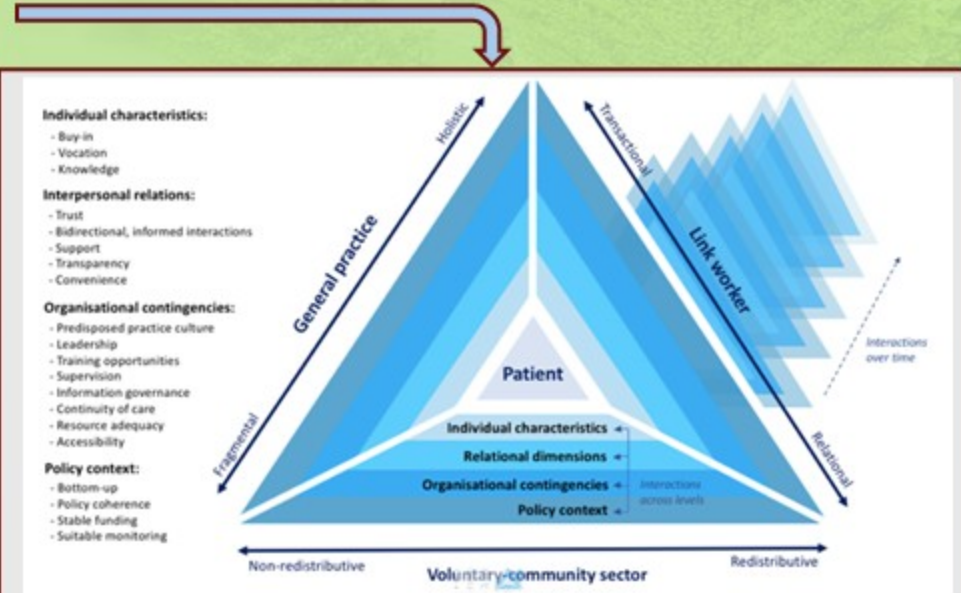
Individual characteristics:
- Buy-in
- Vocation
- Knowledge

Interpersonal relations:
- Trust
- Bidirectional, informed interactions
- Support
- Transparency
- Convenience

Organisational contingencies:
- Predisposed practice culture
- Leadership
- Training opportunities
- Supervision
- Information governance
- Continuity of care
- Resource adequacy
- Accessibility

Policy context:
- Bottom-up
- Policy coherence
- Stable funding
- Suitable monitoring

Holistic

General practice

Fragmental

Transactional

Link worker

Relational

Interactions over time

Patient

Individual characteristics

Relational dimensions

Organisational contingencies

Policy context

Interactions across levels

Non-redistributive

Voluntary-community sector

Redistributive